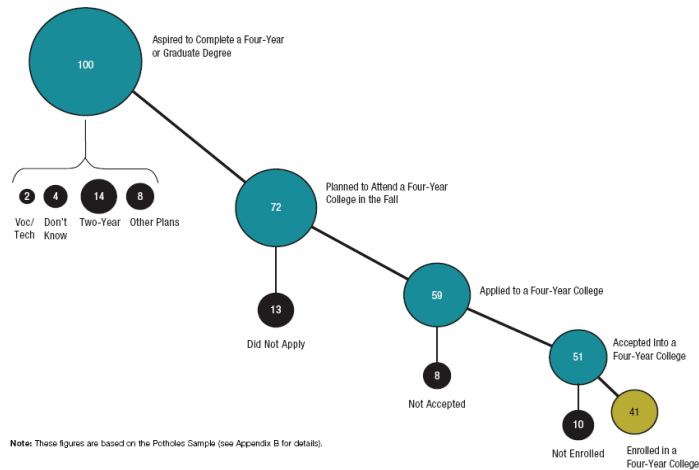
100

Aspired to Complete a Four-Year or Graduate Degree

2

Voc/ Tech

4

Don't Know

14

Two-Year

8

Other Plans

72

Planned to Attend a Four-Year College in the Fall

13

Did Not Apply

59

Applied to a Four-Year College

8

Not Accepted

51

Accepted Into a Four-Year College

10

Not Enrolled

41

Enrolled in a Four-Year College

Note: These figures are based on the Potholes Sample (see Appendix B for details).